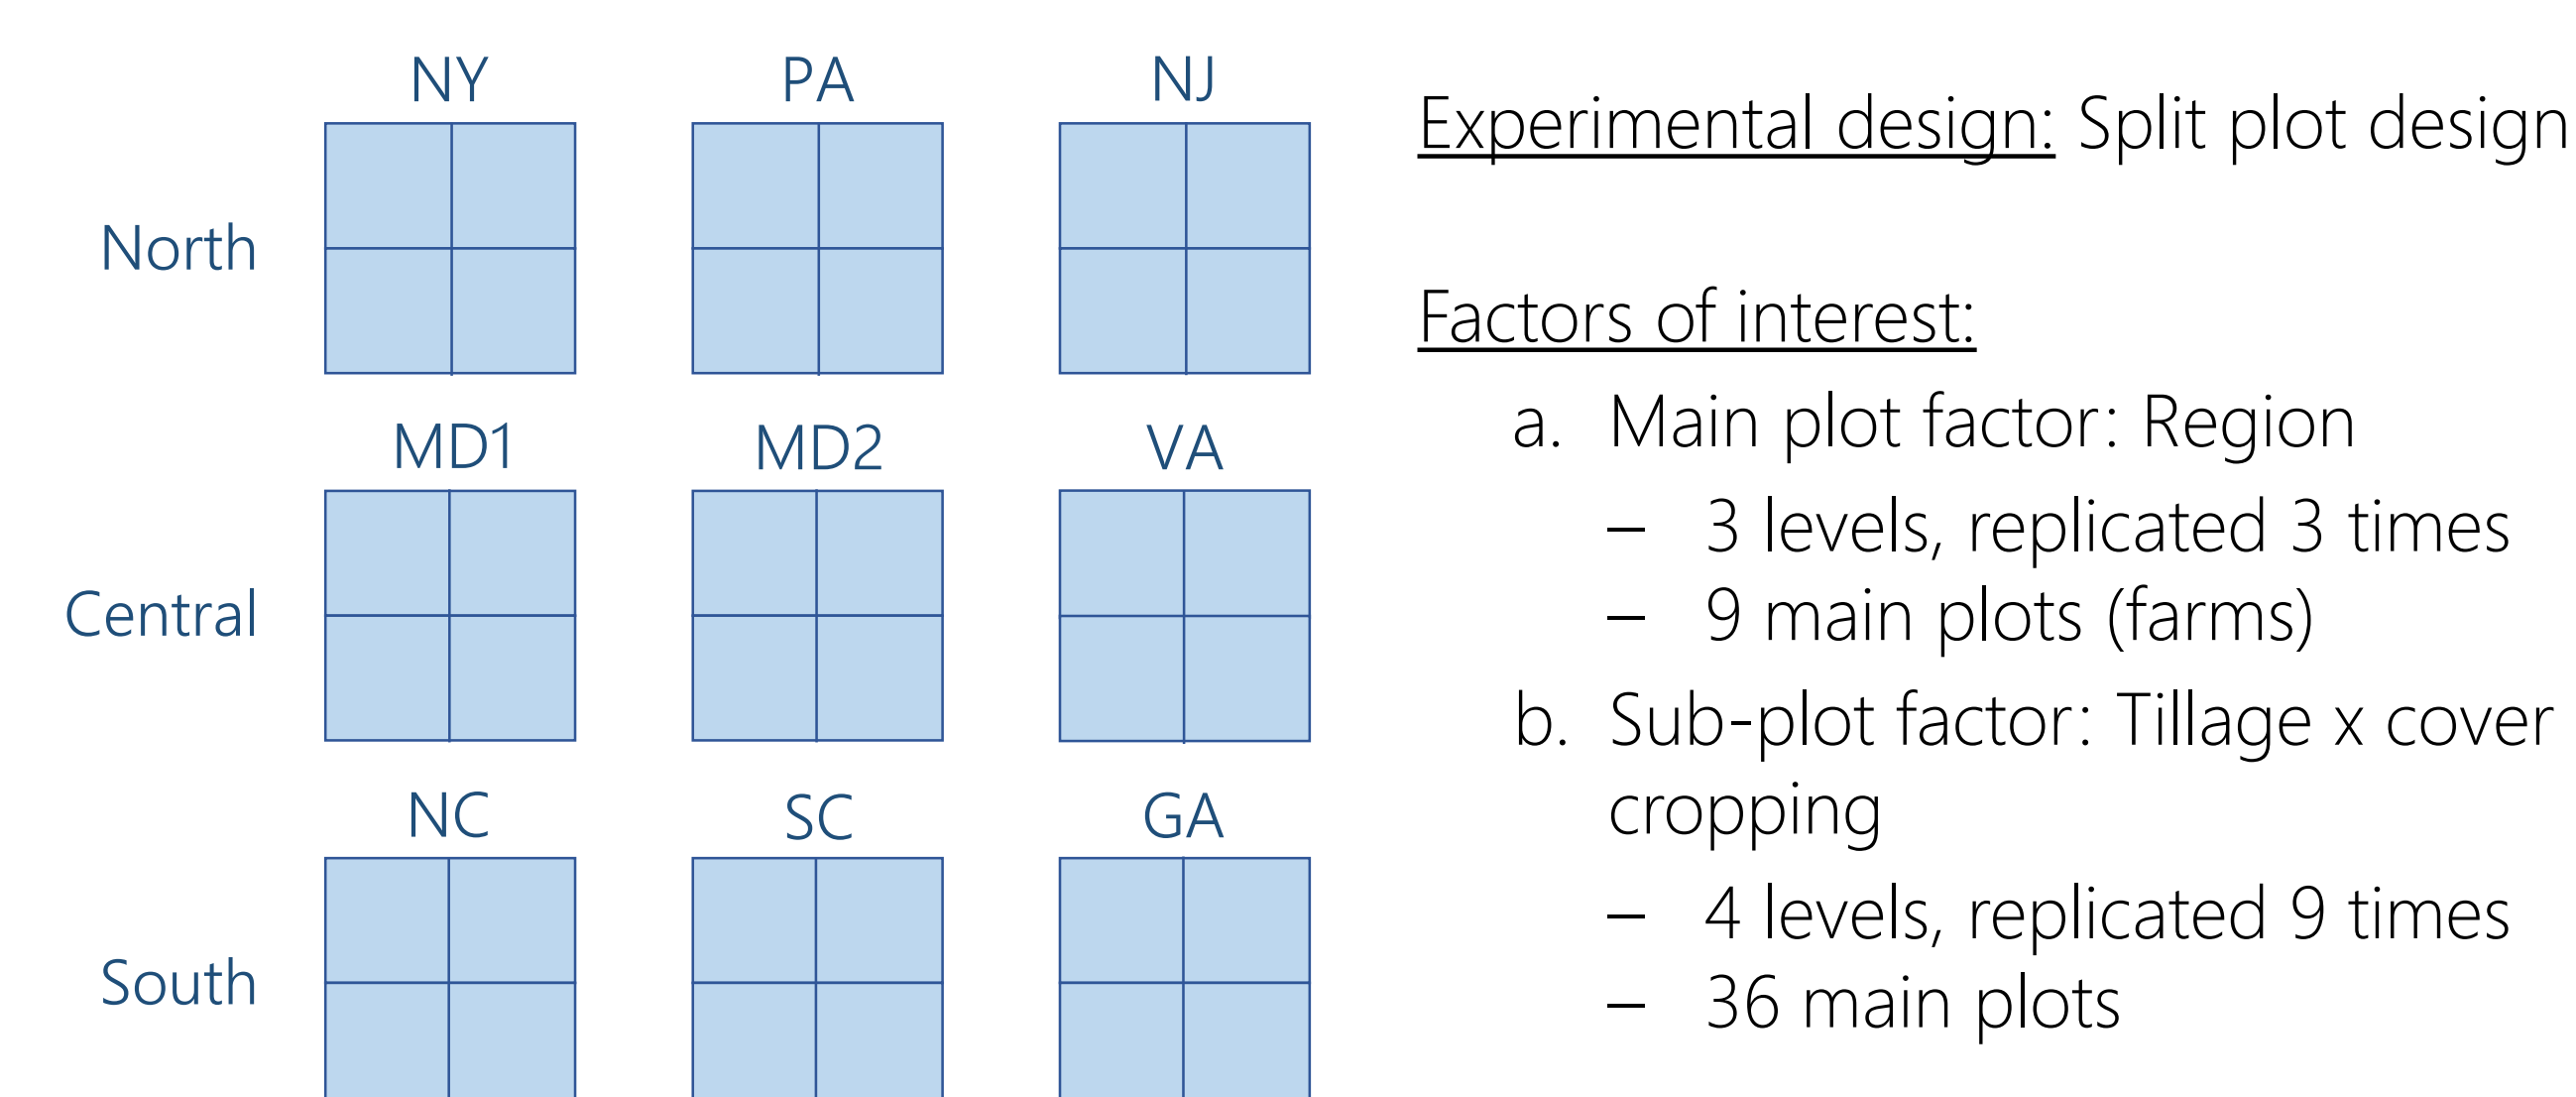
NY PA NJ

North

MD1 MD2 VA

Central

NC SC GA

South

Experimental design: Split plot design

Factors of interest:

a. Main plot factor: Region
– 3 levels, replicated 3 times
– 9 main plots (farms)

b. Sub-plot factor: Tillage x cover cropping
– 4 levels, replicated 9 times
– 36 main plots